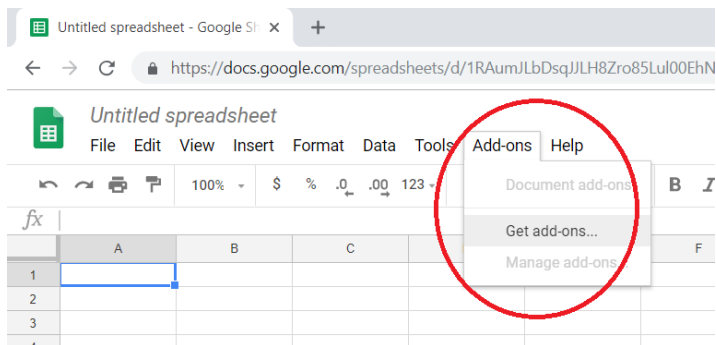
Untitled spreadsheet - Google Sh ×
+
https://docs.google.com/spreadsheets/d/1RAumJLbDsqJJLH8Zro85Lul00EhN
Untitled spreadsheet
File Edit View Insert Format Data Tools Add-ons Help
100% $ % .0 .00 123
Document add-ons
Get add-ons...
Manage add-ons
B I
fx
A B C F
1
2
3